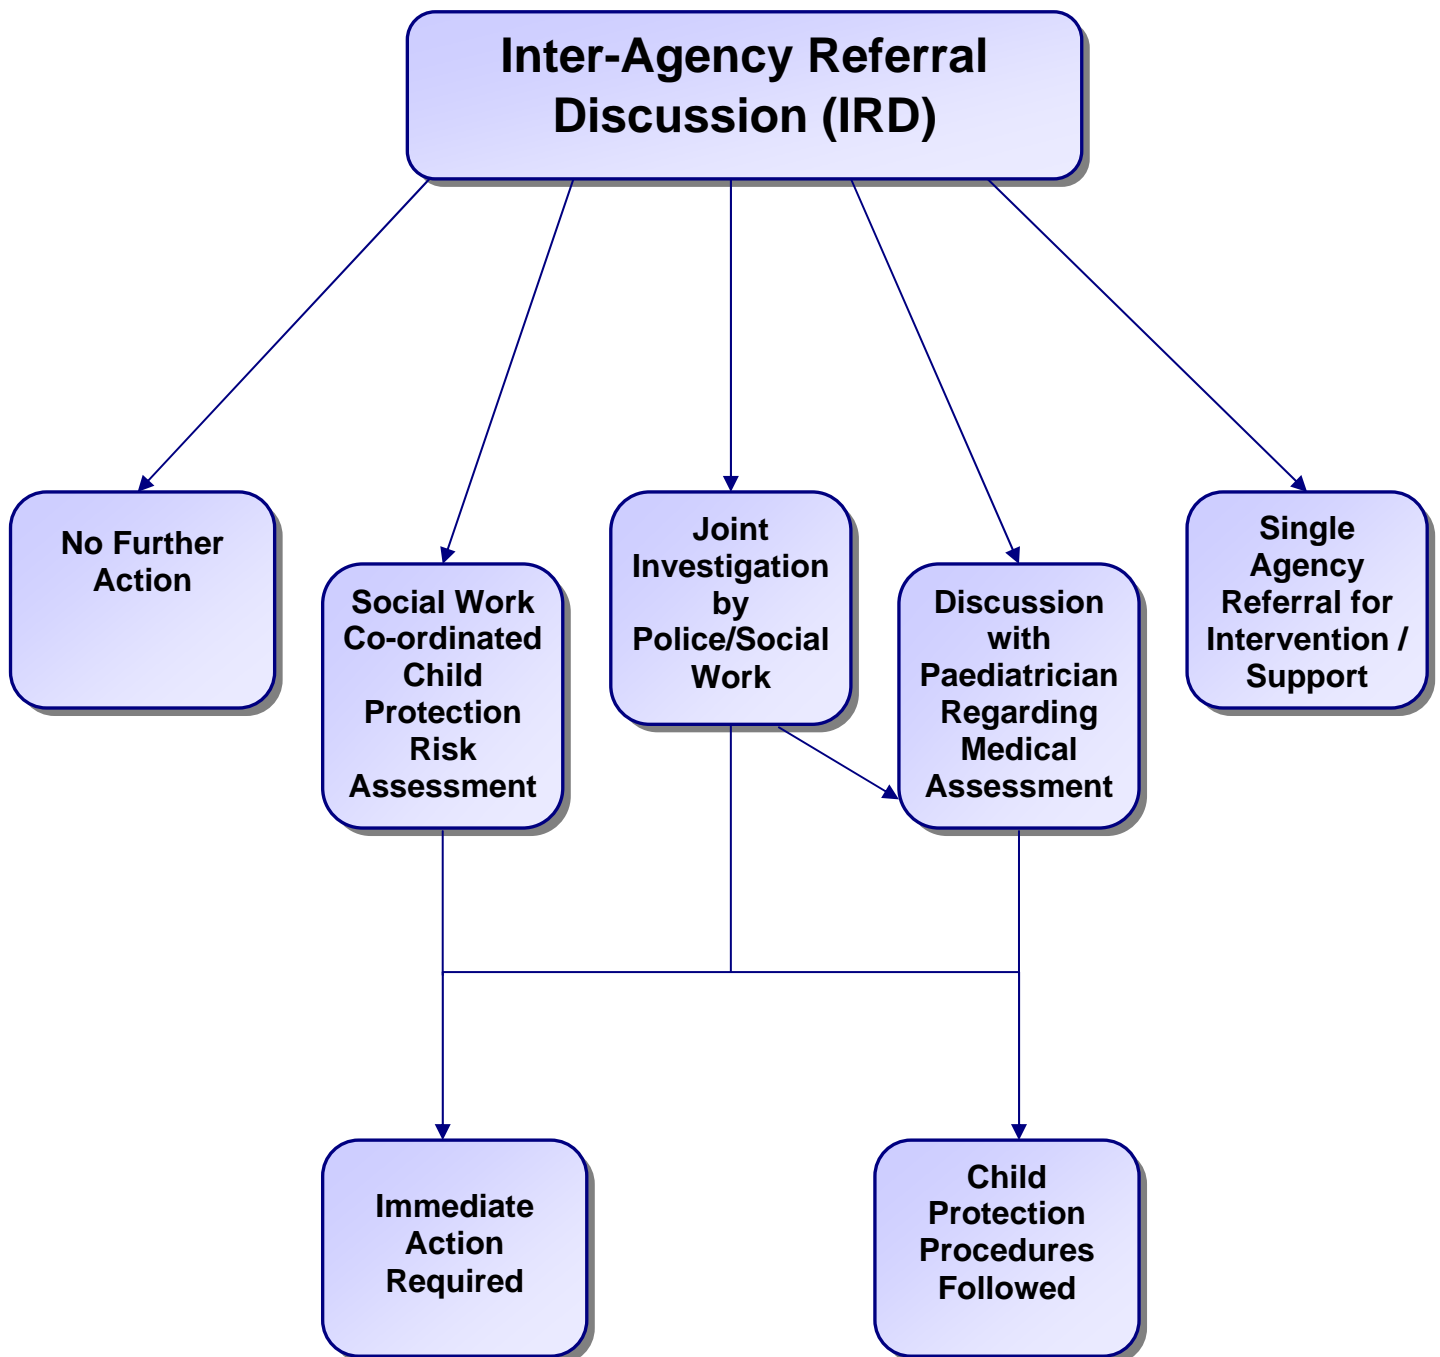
Inter-Agency Referral Discussion (IRD)

No Further Action

Social Work Co-ordinated Child Protection Risk Assessment

Joint Investigation by Police/Social Work

Discussion with Paediatrician Regarding Medical Assessment

Single Agency Referral for Intervention / Support

Immediate Action Required

Child Protection Procedures Followed